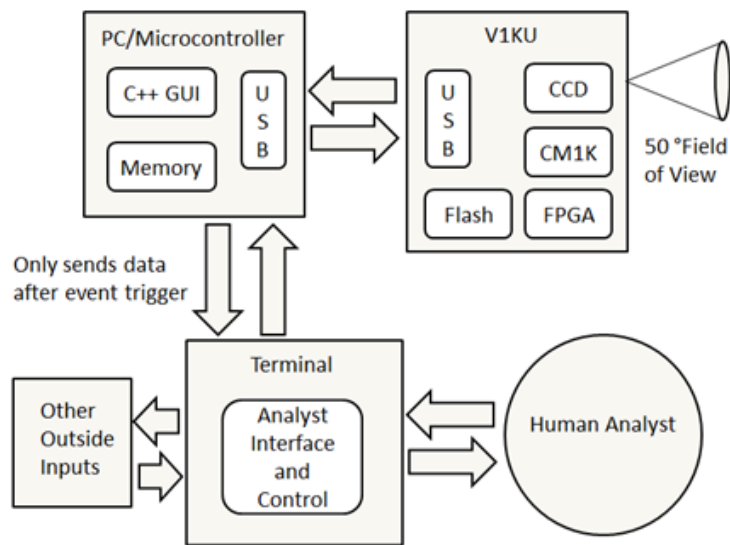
PC/Microcontroller

C++ GUI

U
S
B

Memory

V1KU

U
S
B

CCD

CM1K

Flash

FPGA

50 °Field of View

Only sends data after event trigger

Terminal

Analyst Interface and Control

Other Outside Inputs

Human Analyst